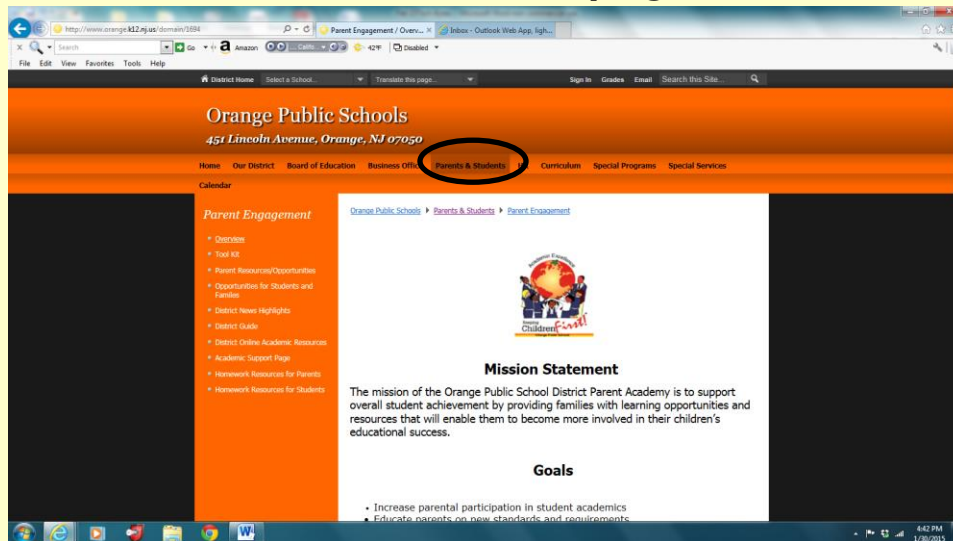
http://www.orange.k12.nj.us/domain/1694

Parent Engagement / Overv... ×

Inbox - Outlook Web App, ligh...

Search

Go

Amazon

42°F

Disabled

File Edit View Favorites Tools Help

District Home Select a School... Translate this page... Sign In Grades Email Search this Site...

Orange Public Schools

451 Lincoln Avenue, Orange, NJ 07050

Home Our District Board of Education Business Office Parents & Students Curriculum Special Programs Special Services

Calendar

Parent Engagement

• Overview
• Tool Kit
• Parent Resources/Opportunities
• Opportunities for Students and Families
• District News Highlights
• District Guide
• District Online Academic Resources
• Academic Support Page
• Homework Resources for Parents
• Homework Resources for Students

Orange Public Schools ▸ Parents & Students ▸ Parent Engagement

Children First

Mission Statement

The mission of the Orange Public School District Parent Academy is to support overall student achievement by providing families with learning opportunities and resources that will enable them to become more involved in their children's educational success.

Goals

• Increase parental participation in student academics
• Educate parents on new standards and requirements

4:42 PM
1/30/2015